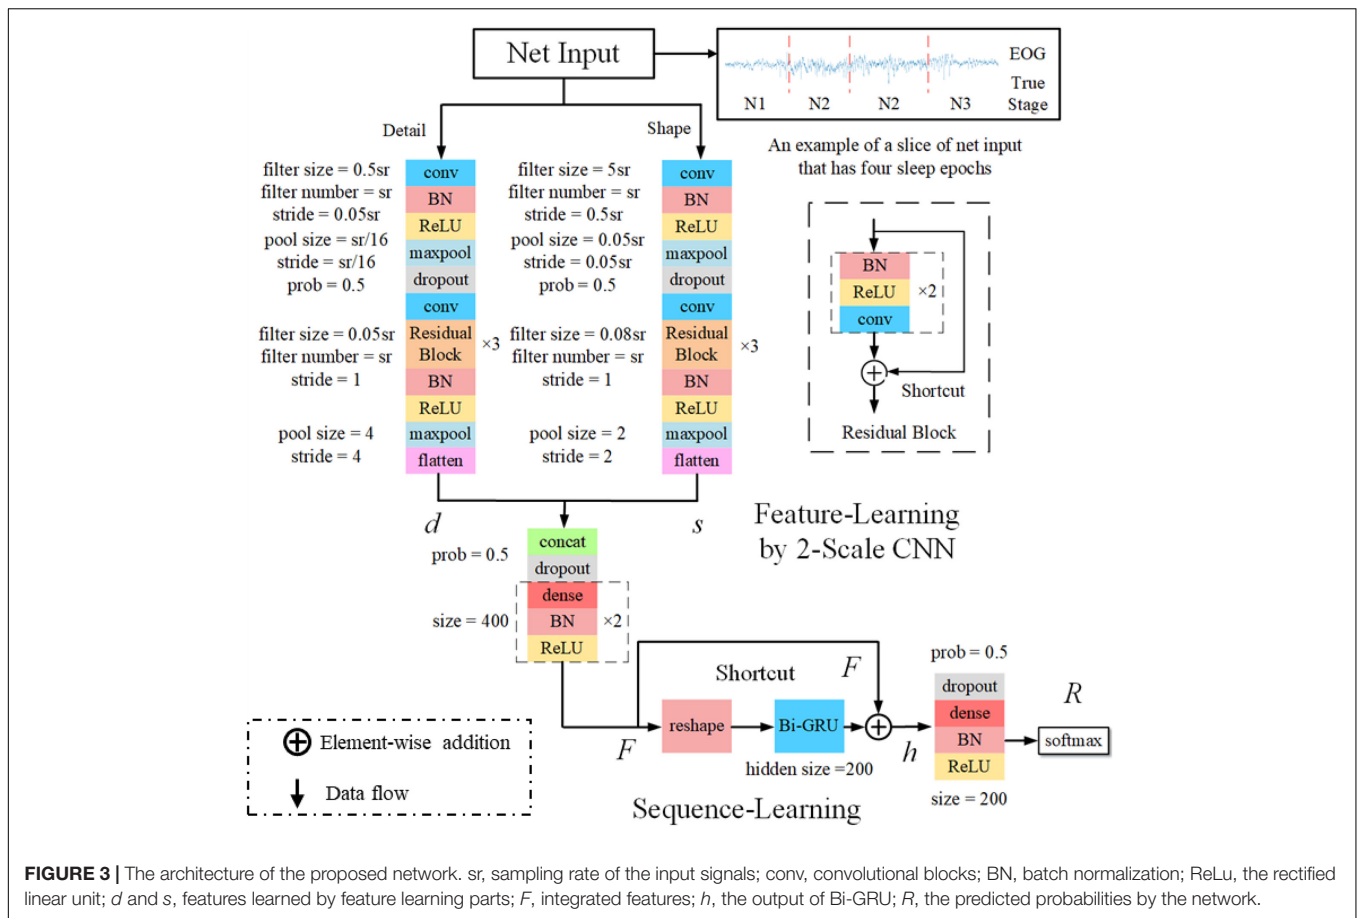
Net Input

EOG

N1 N2 N2 N3

True Stage

An example of a slice of net input that has four sleep epochs

Detail

Shape

filter size = 0.5sr
filter number = sr
stride = 0.05sr
pool size = sr/16
stride = sr/16
prob = 0.5

conv
BN
ReLU
maxpool
dropout
conv

filter size = 0.05sr
filter number = sr
stride = 1

Residual Block ×3
BN
ReLU

pool size = 4
stride = 4

maxpool
flatten

filter size = 5sr
filter number = sr
stride = 0.5sr
pool size = 0.05sr
stride = 0.05sr
prob = 0.5

conv
BN
ReLU
maxpool
dropout
conv

filter size = 0.08sr
filter number = sr
stride = 1

Residual Block ×3
BN
ReLU

pool size = 2
stride = 2

maxpool
flatten

BN
ReLU ×2
conv
Shortcut
Residual Block

d

s

concat
prob = 0.5
dropout
size = 400
dense
BN ×2
ReLU

Feature-Learning by 2-Scale CNN

Shortcut

$F$

$F$

reshape

Bi-GRU

hidden size =200

$h$

prob = 0.5
dropout
dense
BN
ReLU
size = 200

$R$

softmax

Element-wise addition

Data flow

Sequence-Learning

**FIGURE 3 |** The architecture of the proposed network. sr, sampling rate of the input signals; conv, convolutional blocks; BN, batch normalization; ReLu, the rectified linear unit; *d* and *s*, features learned by feature learning parts; *F*, integrated features; *h*, the output of Bi-GRU; *R*, the predicted probabilities by the network.